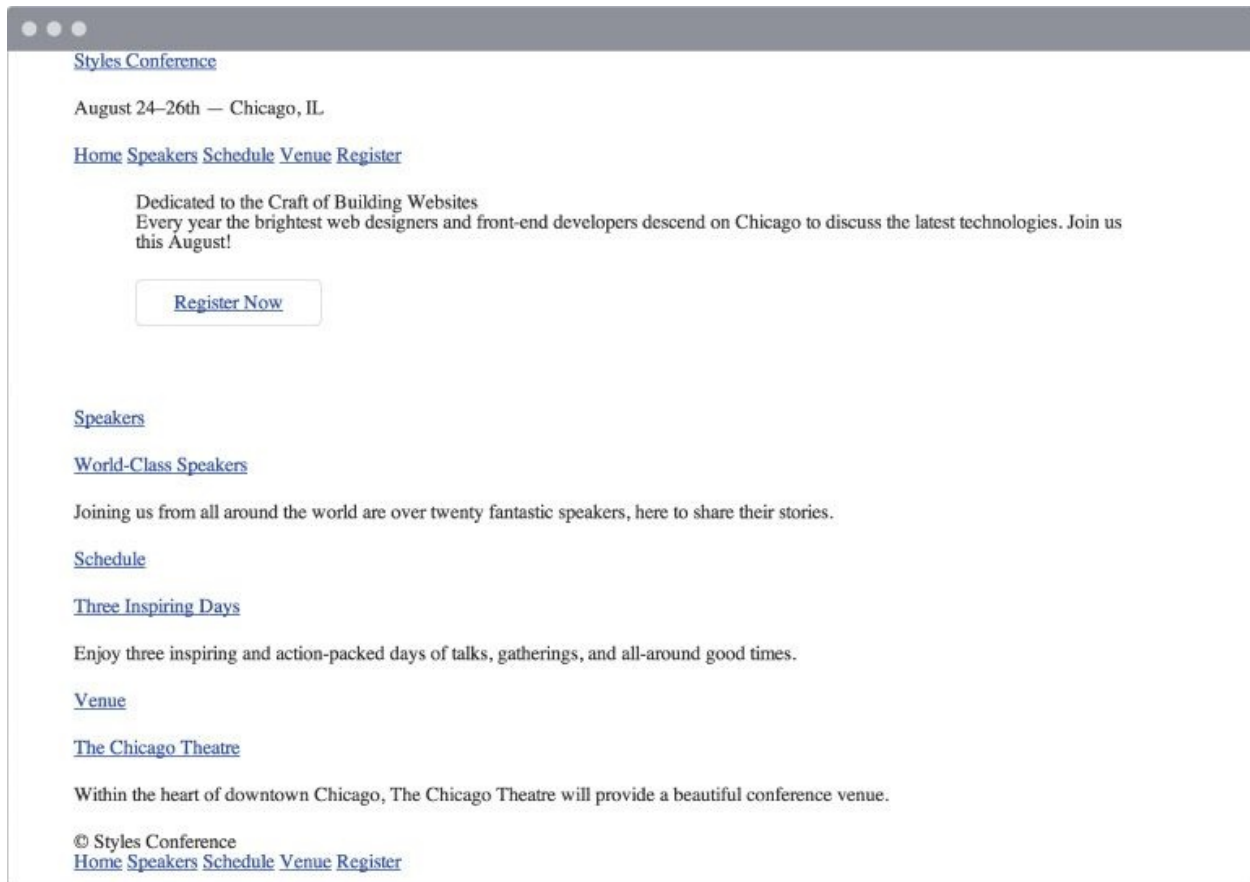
Styles Conference

August 24–26th — Chicago, IL

Home Speakers Schedule Venue Register

Dedicated to the Craft of Building Websites
Every year the brightest web designers and front-end developers descend on Chicago to discuss the latest technologies. Join us this August!

Register Now

Speakers

World-Class Speakers

Joining us from all around the world are over twenty fantastic speakers, here to share their stories.

Schedule

Three Inspiring Days

Enjoy three inspiring and action-packed days of talks, gatherings, and all-around good times.

Venue

The Chicago Theatre

Within the heart of downtown Chicago, The Chicago Theatre will provide a beautiful conference venue.

© Styles Conference
Home Speakers Schedule Venue Register